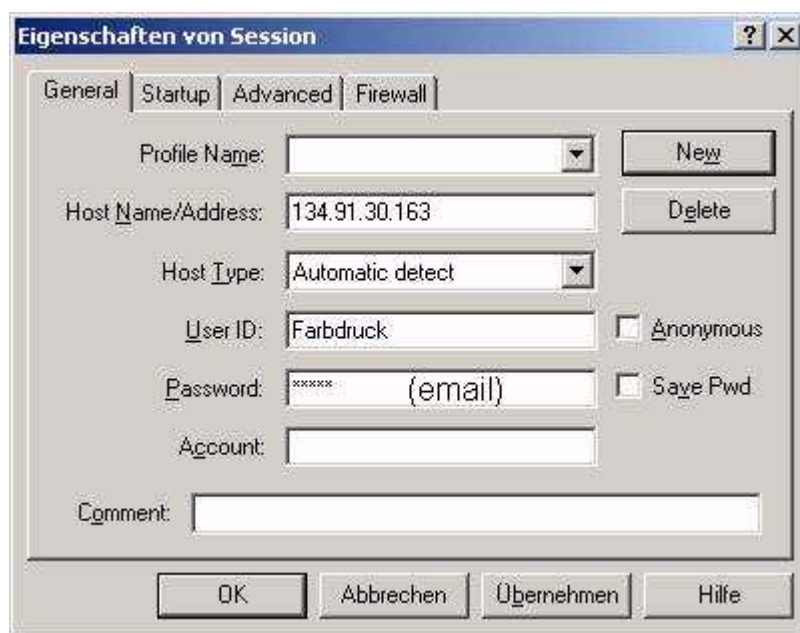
Eigenschaften von Session
? X
General Startup Advanced Firewall
Profile Name:
New
Host Name/Address: 134.91.30.163
Delete
Host Type: Automatic detect
User ID: Farbdruck
Anonymous
Password: ***** (email)
Save Pwd
Account:
Comment:
OK Abbrechen Übernehmen Hilfe